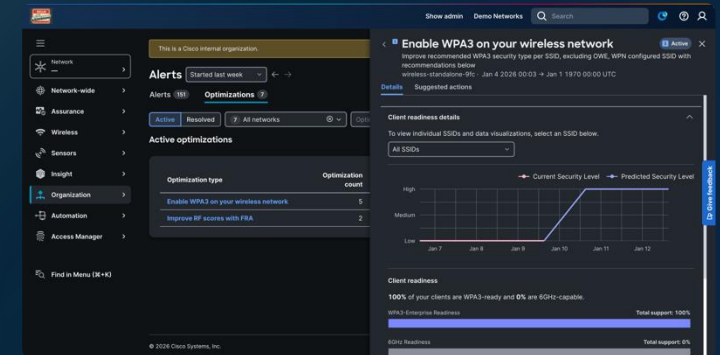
Show admin Demo Networks Search

Network
—

Network-wide
Assurance
Wireless
Sensors
Insight
Organization
Automation
Access Manager

Find in Menu (⌘+K)

This is a Cisco internal organization.

Alerts Started last week

Alerts 151 Optimizations 7

Active Resolved 7 All networks

Active optimizations

| Optimization type | Optimization count |
|---|---|
| Enable WPA3 on your wireless network | 5 |
| Improve RF scores with FRA | 2 |

© 2026 Cisco Systems, Inc.

Enable WPA3 on your wireless network Active
Improve recommended WPA3 security type per SSID, excluding OWE, WPN configured SSID with recommendations below
wireless-standalone-9fc · Jan 4 2026 00:03 → Jan 1 1970 00:00 UTC

Details Suggested actions

Client readiness details

To view individual SSIDs and data visualizations, select an SSID below.

All SSIDs

Current Security Level Predicted Security Level

High
Medium
Low
Jan 7 Jan 8 Jan 9 Jan 10 Jan 11 Jan 12

Client readiness

100% of your clients are WPA3-ready and 0% are 6GHz-capable.

WPA3-Enterprise Readiness Total support: 100%

6GHz Readiness Total support: 0%

Give feedback